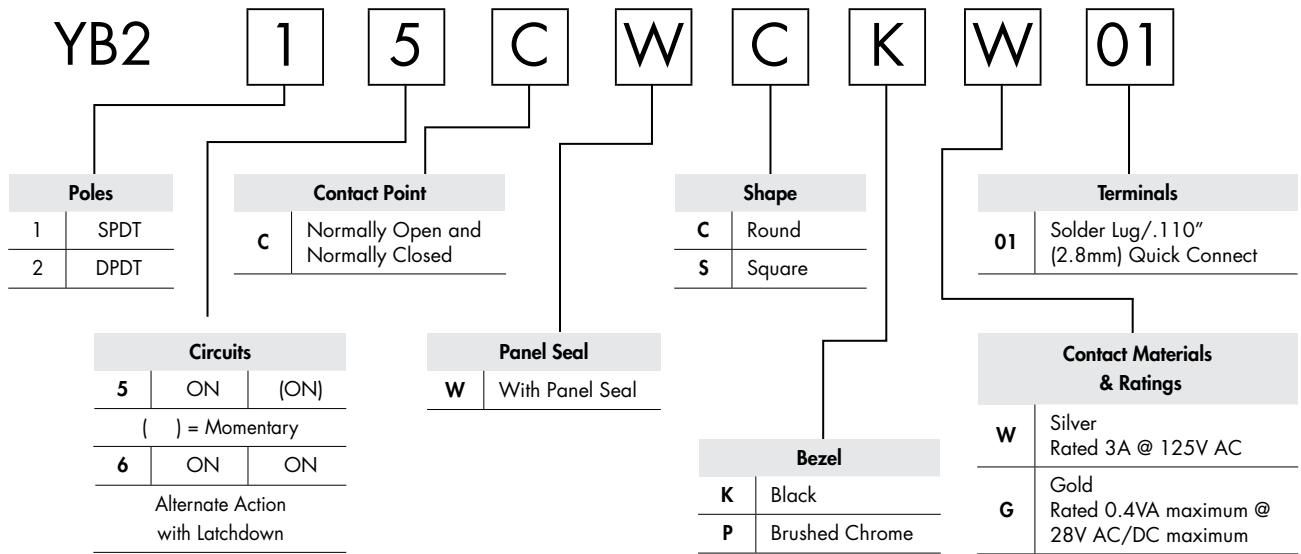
YB2 1 5 C W C K W 01

| Poles | |
|---|---|
| 1 | SPDT |
| 2 | DPDT |

| Contact Point | |
|---|---|
| C | Normally Open and Normally Closed |

| Shape | |
|---|---|
| C | Round |
| S | Square |

| Terminals | |
|---|---|
| 01 | Solder Lug/.110" (2.8mm) Quick Connect |

| Circuits | | |
|---|---|---|
| 5 | ON | (ON) |
| ( ) = Momentary | | |
| 6 | ON | ON |
| Alternate Action with Latchdown | | |

| Panel Seal | |
|---|---|
| W | With Panel Seal |

| Bezel | |
|---|---|
| K | Black |
| P | Brushed Chrome |

| Contact Materials & Ratings | |
|---|---|
| W | Silver Rated 3A @ 125V AC |
| G | Gold Rated 0.4VA maximum @ 28V AC/DC maximum |